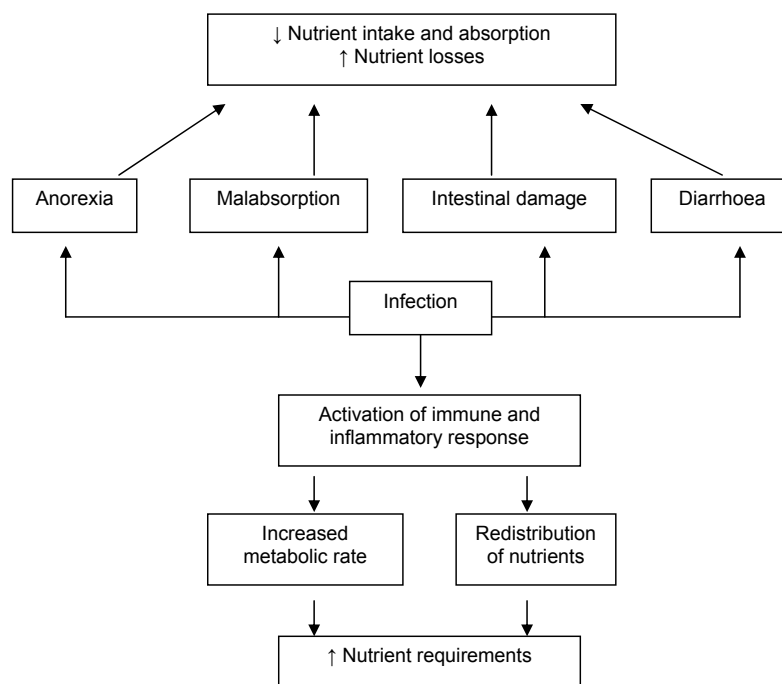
↓ Nutrient intake and absorption
↑ Nutrient losses

Anorexia

Malabsorption

Intestinal damage

Diarrhoea

Infection

Activation of immune and inflammatory response

Increased metabolic rate

Redistribution of nutrients

↑ Nutrient requirements